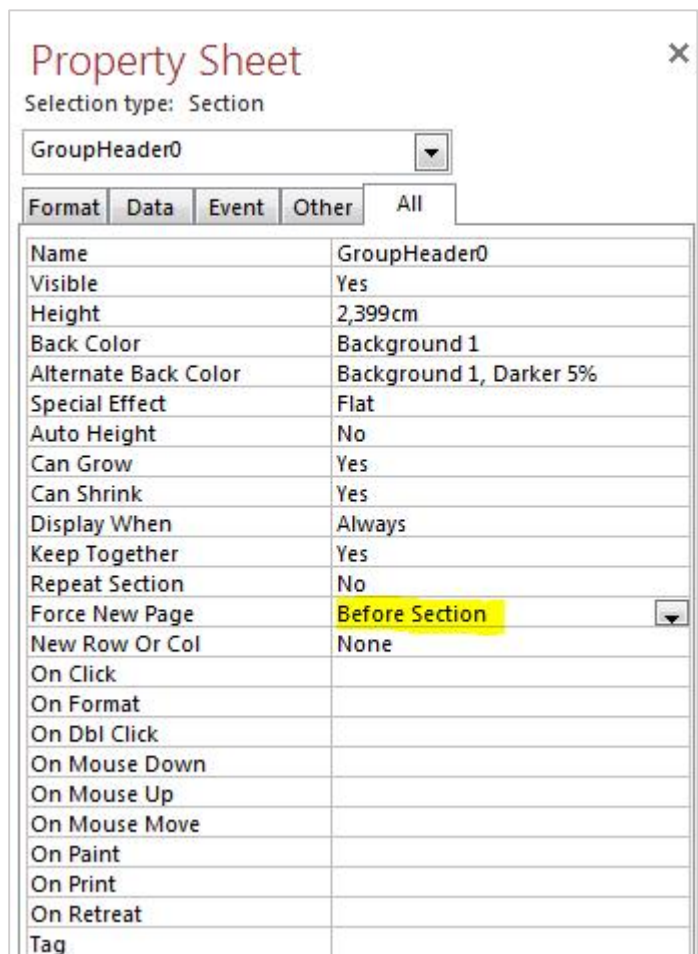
Property Sheet
×
Selection type: Section

GroupHeader0

Format | Data | Event | Other | All

| | |
|---|---|
| Name | GroupHeader0 |
| Visible | Yes |
| Height | 2,399cm |
| Back Color | Background 1 |
| Alternate Back Color | Background 1, Darker 5% |
| Special Effect | Flat |
| Auto Height | No |
| Can Grow | Yes |
| Can Shrink | Yes |
| Display When | Always |
| Keep Together | Yes |
| Repeat Section | No |
| Force New Page | Before Section |
| New Row Or Col | None |
| On Click | |
| On Format | |
| On Dbl Click | |
| On Mouse Down | |
| On Mouse Up | |
| On Mouse Move | |
| On Paint | |
| On Print | |
| On Retreat | |
| Tag | |